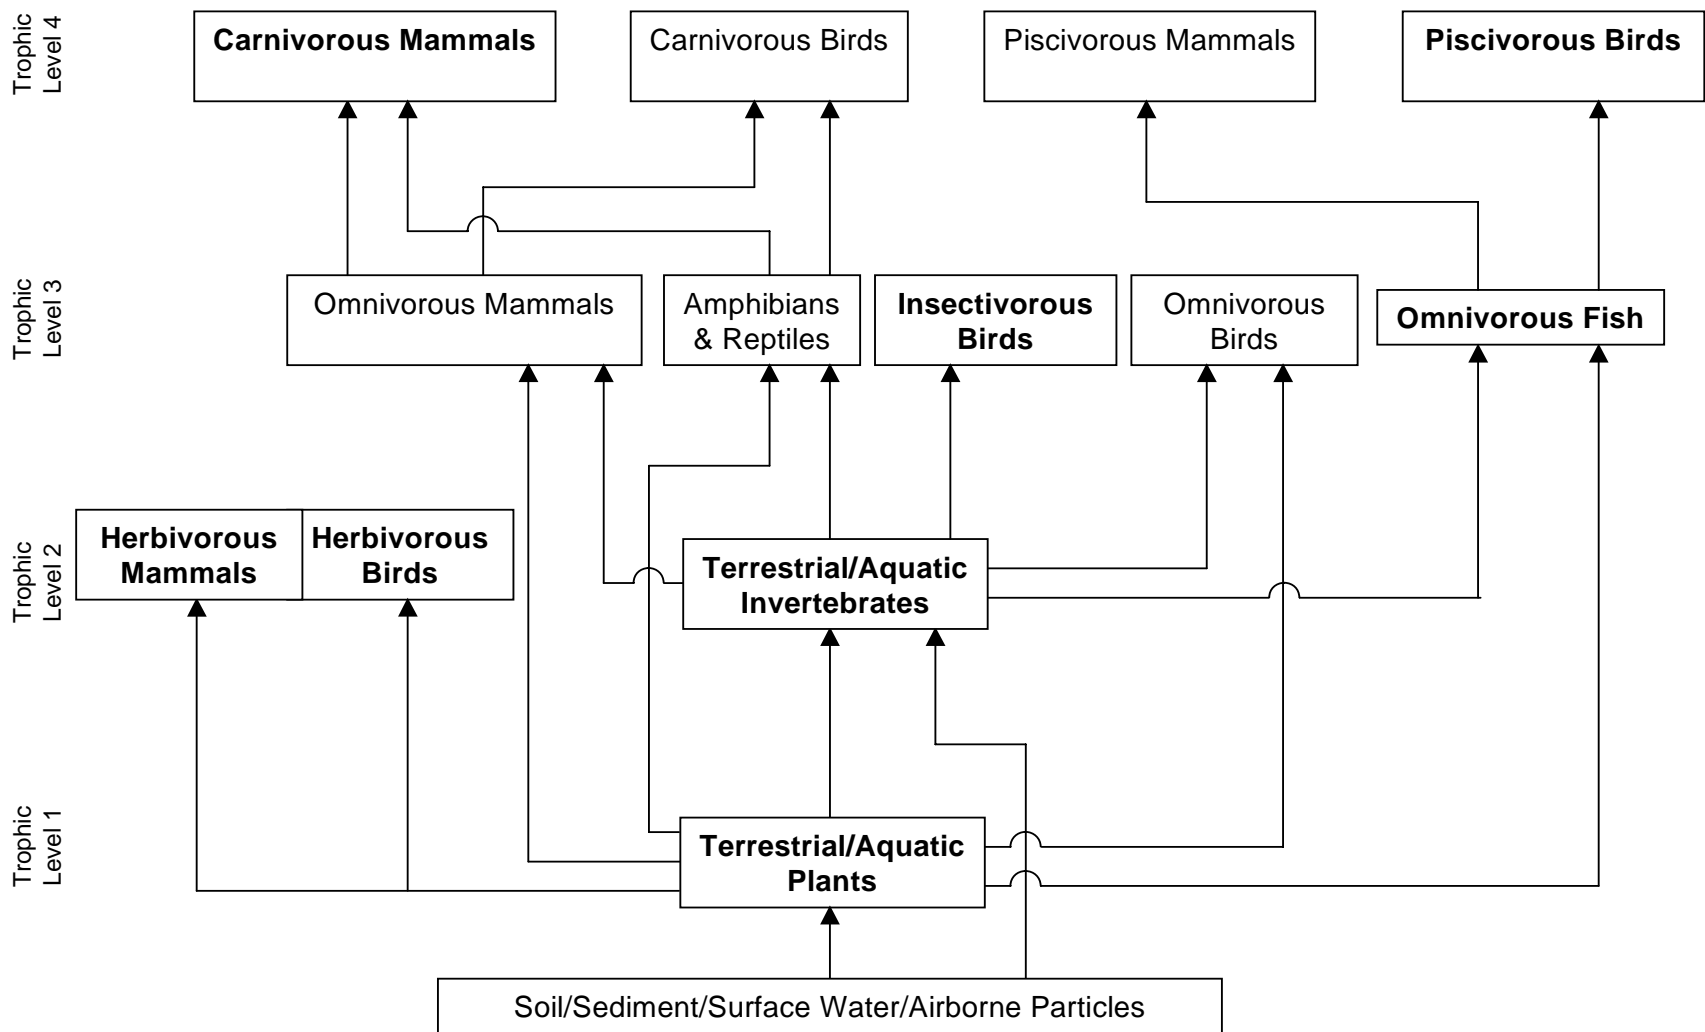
Trophic Level 4

Carnivorous Mammals

Carnivorous Birds

Piscivorous Mammals

Piscivorous Birds

Trophic Level 3

Omnivorous Mammals

Amphibians & Reptiles

Insectivorous Birds

Omnivorous Birds

Omnivorous Fish

Trophic Level 2

Herbivorous Mammals

Herbivorous Birds

Terrestrial/Aquatic Invertebrates

Trophic Level 1

Terrestrial/Aquatic Plants

Soil/Sediment/Surface Water/Airborne Particles